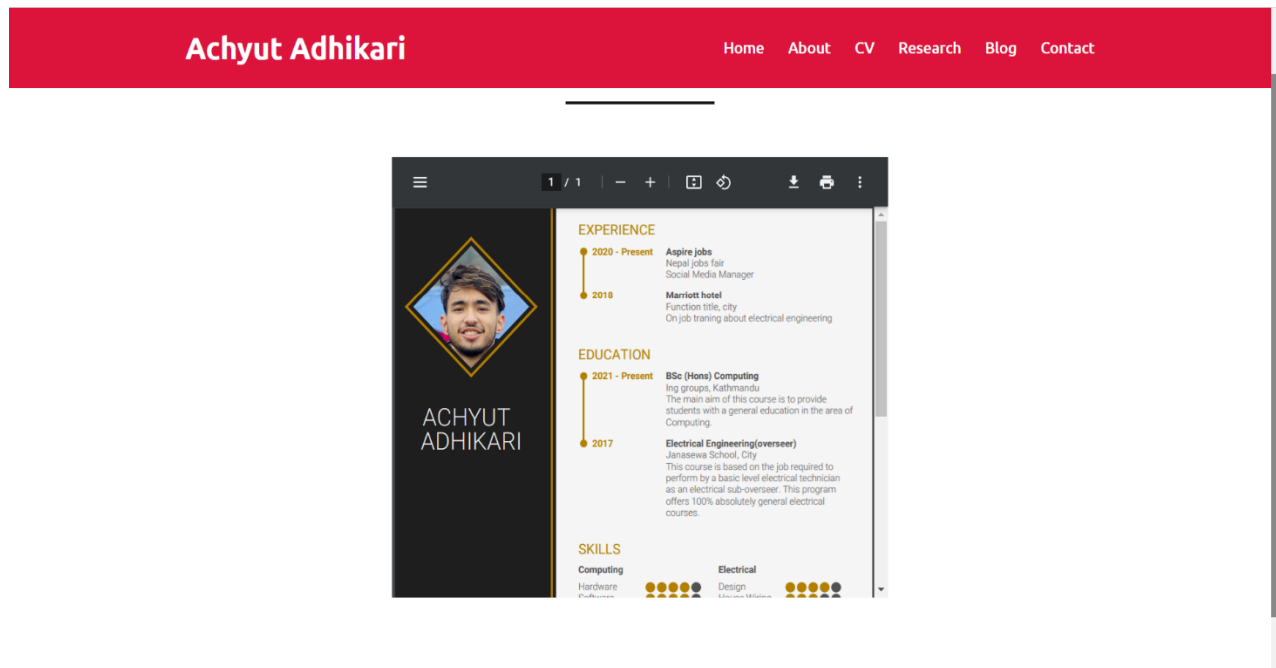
Achyut Adhikari

Home About CV Research Blog Contact

1 / 1

ACHYUT ADHIKARI

EXPERIENCE

2020 - Present
Aspire jobs
Nepal jobs fair
Social Media Manager

2018
Marriott hotel
Function title, city
On job traning about electrical engineering

EDUCATION

2021 - Present
BSc (Hons) Computing
Ing groups, Kathmandu
The main aim of this course is to provide students with a general education in the area of Computing.

2017
Electrical Engineering(overseer)
Janasewa School, City
This course is based on the job required to perform by a basic level electrical technician as an electrical sub-overseer. This program offers 100% absolutely general electrical courses.

SKILLS

Computing
Hardware
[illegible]

Electrical
Design
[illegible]